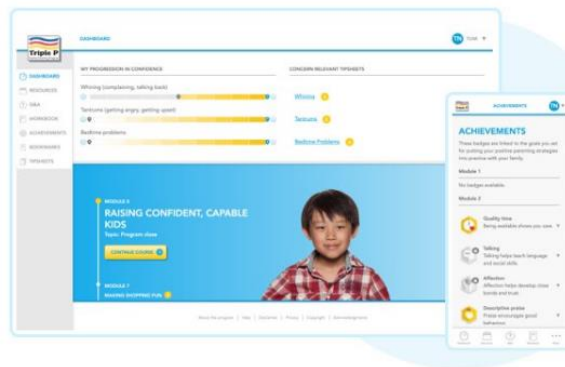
Triple P

DASHBOARD

TN TOM

DASHBOARD
RESOURCES
Q&A
WORKBOOK
ACHIEVEMENTS
BOOKMARKS
TIPSHEETS

MY PROGRESSION IN CONFIDENCE

Whining (complaining, talking back)

Tantrums (getting angry, getting upset)

Bedtime problems

CONCERN RELEVANT TIPSHEETS

Whining

Tantrums

Bedtime Problems

MODULE 6

RAISING CONFIDENT, CAPABLE KIDS

Topic: Program close

CONTINUE COURSE

MODULE 7

MAKING SHOPPING FUN

About the program | Help | Disclaimer | Privacy | Copyright | Acknowledgments

ACHIEVEMENTS

TN

ACHIEVEMENTS

These badges are linked to the goals you set for putting your positive parenting strategies into practice with your family.

Module 1

No badges available.

Module 2

Quality time
Being available shows you care

Talking
Talking helps teach language and social skills

Affection
Affection helps develop close bonds and trust

Descriptive praise
Praise encourages good behaviour